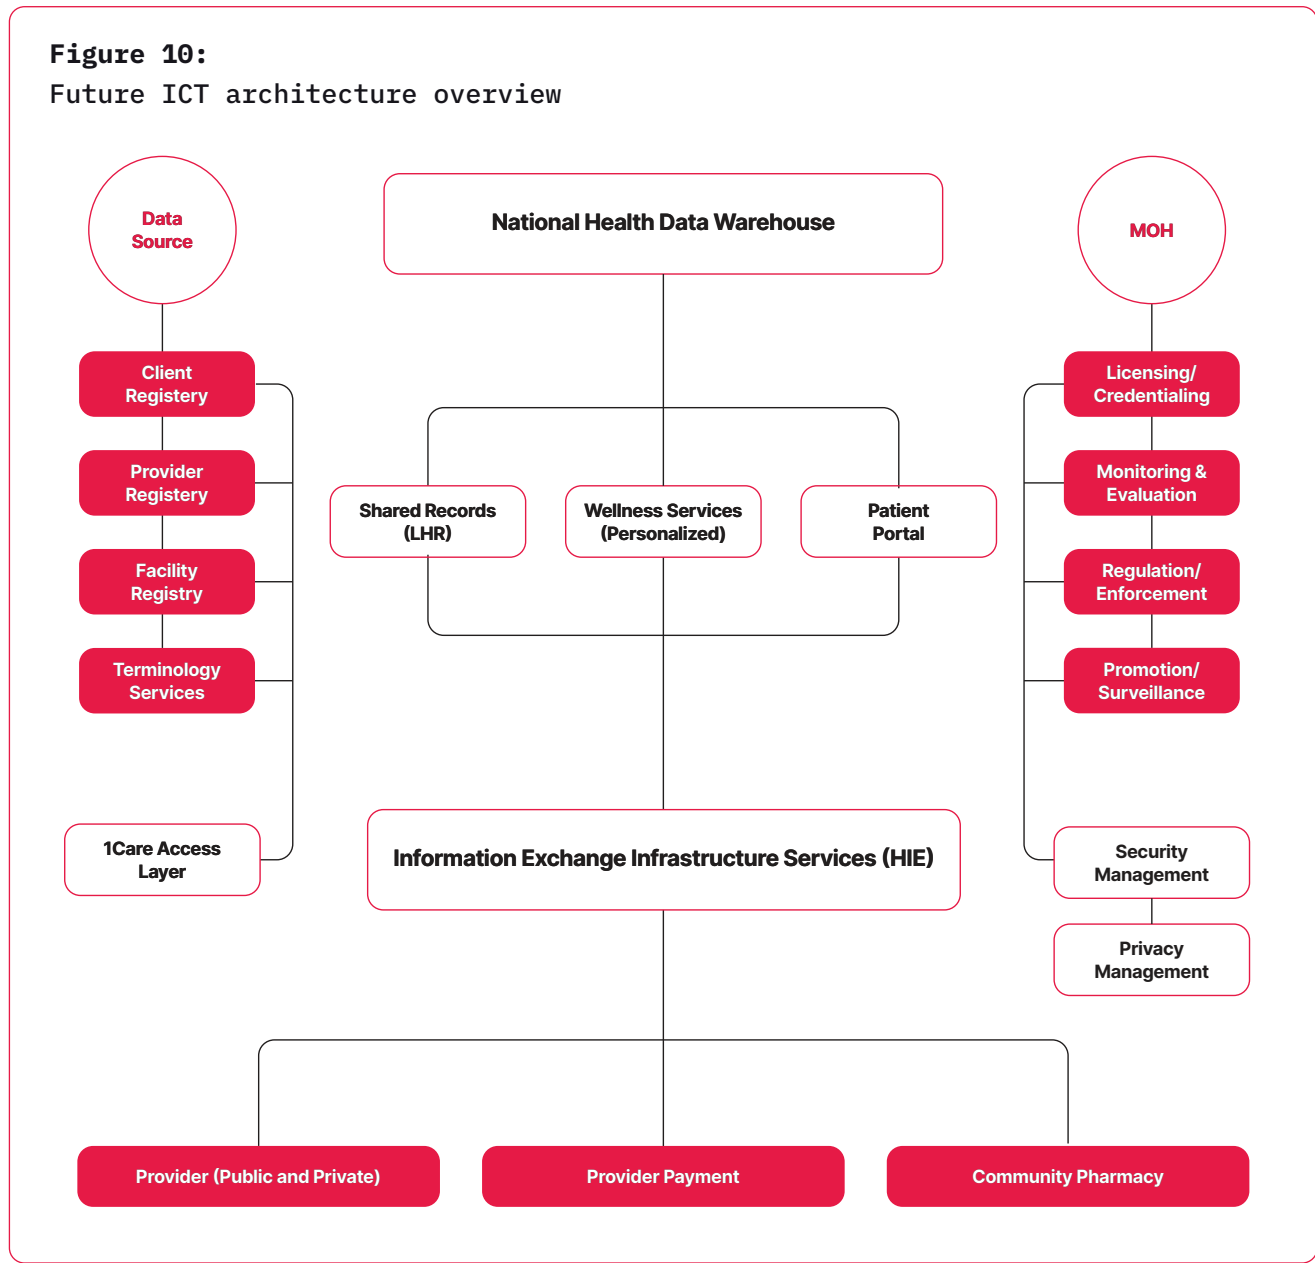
Figure 10:
Future ICT architecture overview

Data Source

National Health Data Warehouse

MOH

Client Registery

Provider Registery

Facility Registry

Terminology Services

Shared Records (LHR)

Wellness Services (Personalized)

Patient Portal

Licensing/ Credentialing

Monitoring & Evaluation

Regulation/ Enforcement

Promotion/ Surveillance

1Care Access Layer

Information Exchange Infrastructure Services (HIE)

Security Management

Privacy Management

Provider (Public and Private)

Provider Payment

Community Pharmacy